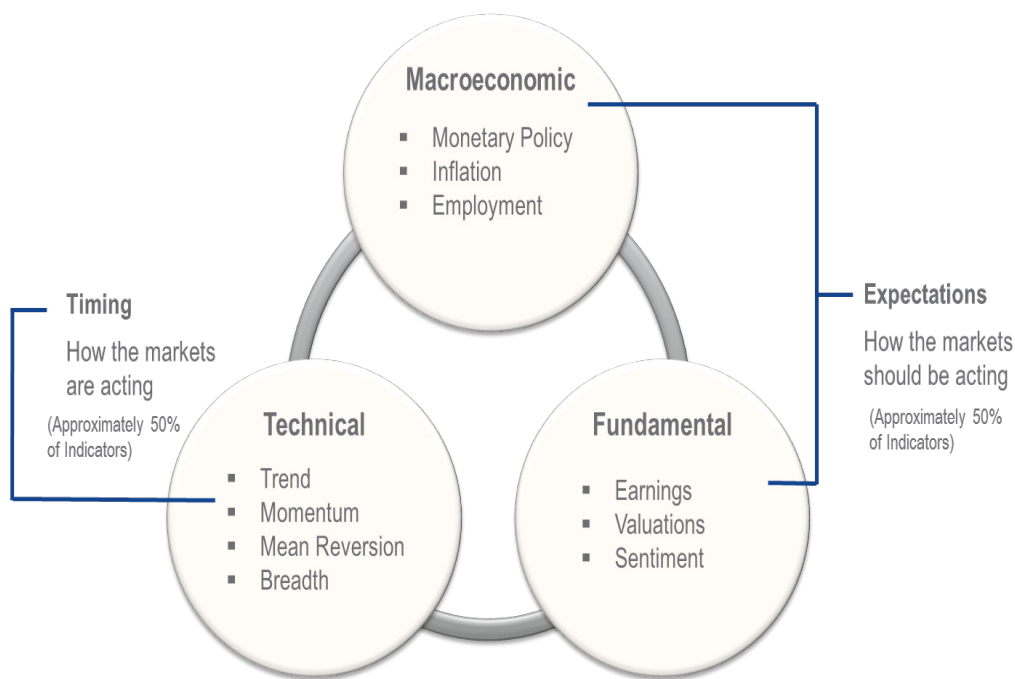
Macroeconomic

- Monetary Policy
- Inflation
- Employment

Timing

How the markets are acting

(Approximately 50% of Indicators)

Expectations

How the markets should be acting

(Approximately 50% of Indicators)

Technical

- Trend
- Momentum
- Mean Reversion
- Breadth

Fundamental

- Earnings
- Valuations
- Sentiment